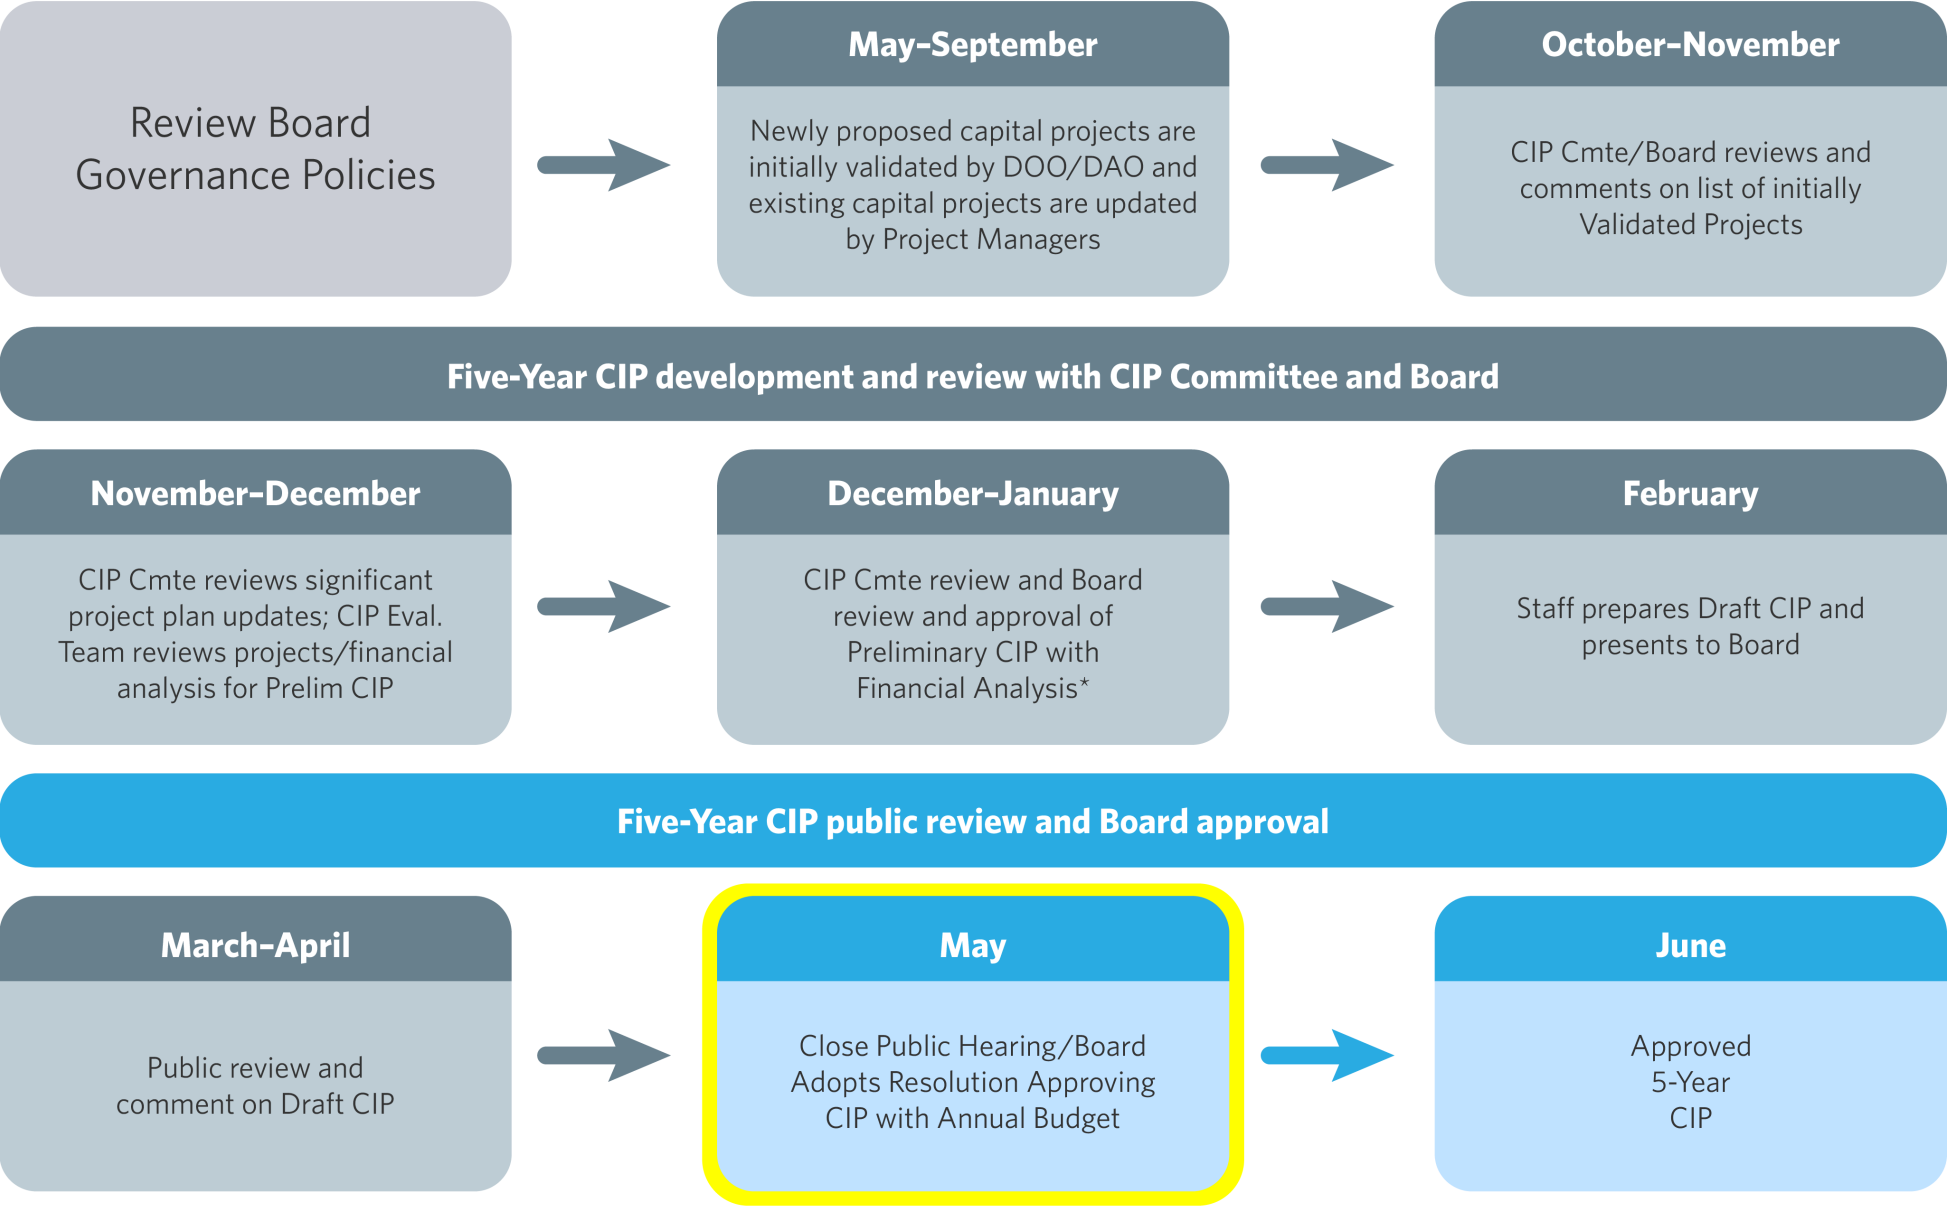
Review Board Governance Policies

May-September

Newly proposed capital projects are initially validated by DOO/DAO and existing capital projects are updated by Project Managers

October-November

CIP Cmte/Board reviews and comments on list of initially Validated Projects

Five-Year CIP development and review with CIP Committee and Board

November-December

CIP Cmte reviews significant project plan updates; CIP Eval. Team reviews projects/financial analysis for Prelim CIP

December-January

CIP Cmte review and Board review and approval of Preliminary CIP with Financial Analysis*

February

Staff prepares Draft CIP and presents to Board

Five-Year CIP public review and Board approval

March-April

Public review and comment on Draft CIP

May

Close Public Hearing/Board Adopts Resolution Approving CIP with Annual Budget

June

Approved 5-Year CIP